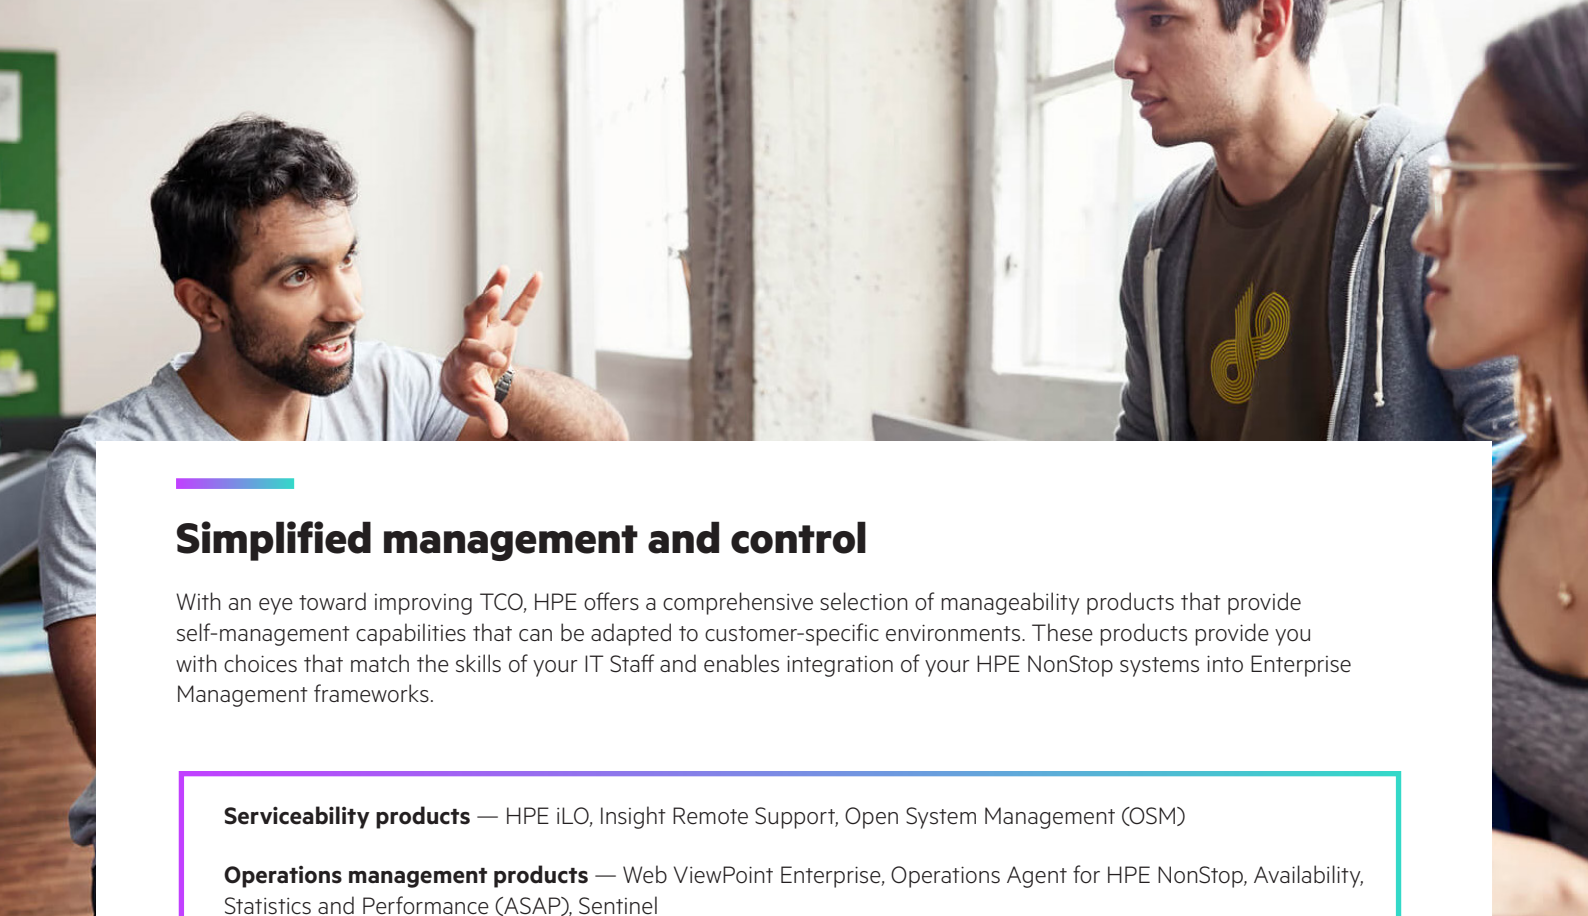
Simplified management and control

With an eye toward improving TCO, HPE offers a comprehensive selection of manageability products that provide self-management capabilities that can be adapted to customer-specific environments. These products provide you with choices that match the skills of your IT Staff and enables integration of your HPE NonStop systems into Enterprise Management frameworks.

**Serviceability products** — HPE iLO, Insight Remote Support, Open System Management (OSM)

**Operations management products** — Web ViewPoint Enterprise, Operations Agent for HPE NonStop, Availability, Statistics and Performance (ASAP), Sentinel